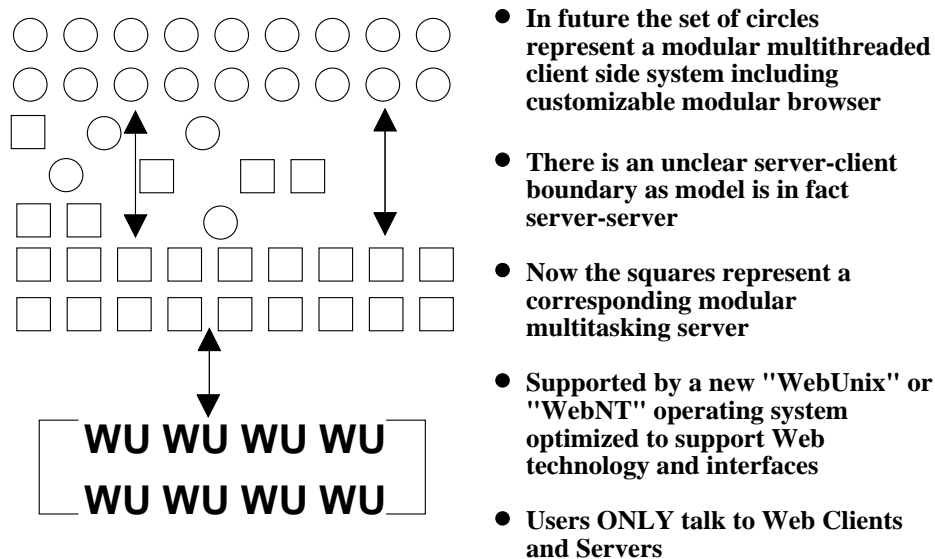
WU WU WU WU
WU WU WU WU

- In future the set of circles represent a modular multithreaded client side system including customizable modular browser

- There is an unclear server-client boundary as model is in fact server-server

- Now the squares represent a corresponding modular multitasking server

- Supported by a new "WebUnix" or "WebNT" operating system optimized to support Web technology and interfaces

- Users ONLY talk to Web Clients and Servers